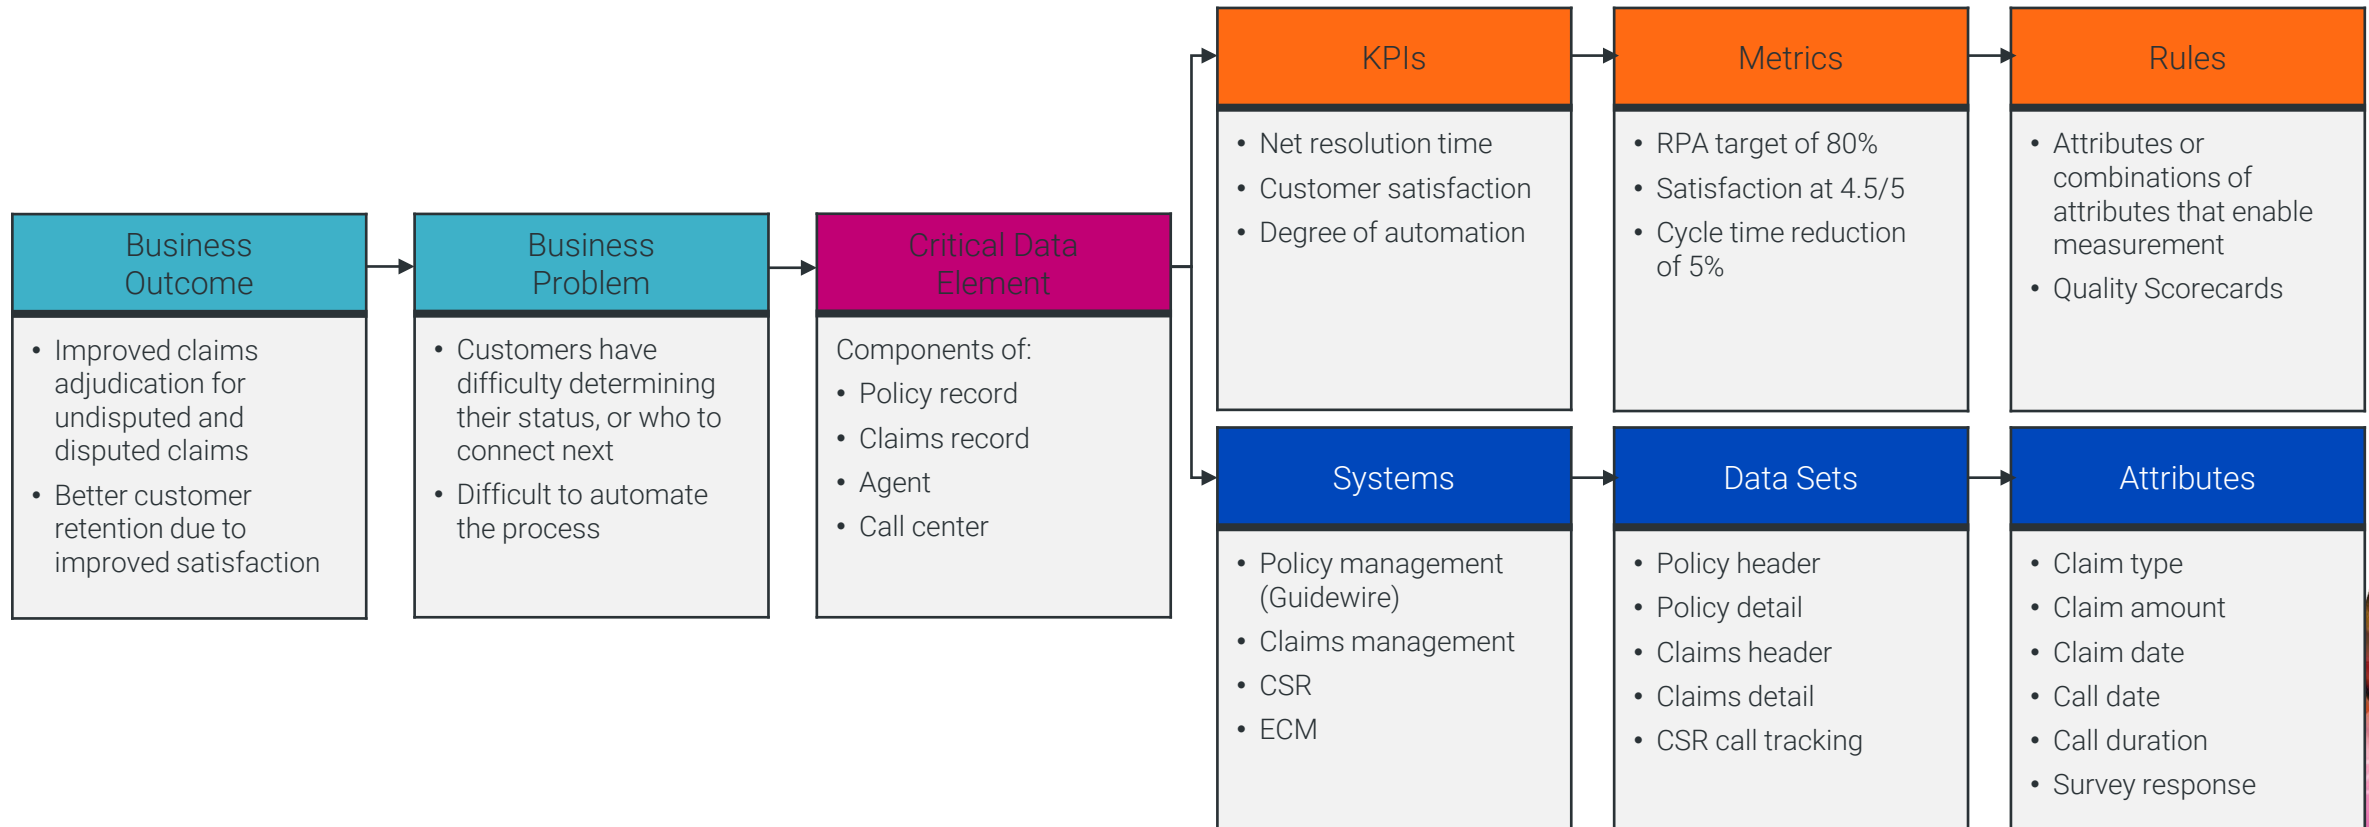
Business Outcome

- Improved claims adjudication for undisputed and disputed claims
- Better customer retention due to improved satisfaction

Business Problem

- Customers have difficulty determining their status, or who to connect next
- Difficult to automate the process

Critical Data Element

Components of:
- Policy record
- Claims record
- Agent
- Call center

KPIs

- Net resolution time
- Customer satisfaction
- Degree of automation

Metrics

- RPA target of 80%
- Satisfaction at 4.5/5
- Cycle time reduction of 5%

Rules

- Attributes or combinations of attributes that enable measurement
- Quality Scorecards

Systems

- Policy management (Guidewire)
- Claims management
- CSR
- ECM

Data Sets

- Policy header
- Policy detail
- Claims header
- Claims detail
- CSR call tracking

Attributes

- Claim type
- Claim amount
- Claim date
- Call date
- Call duration
- Survey response